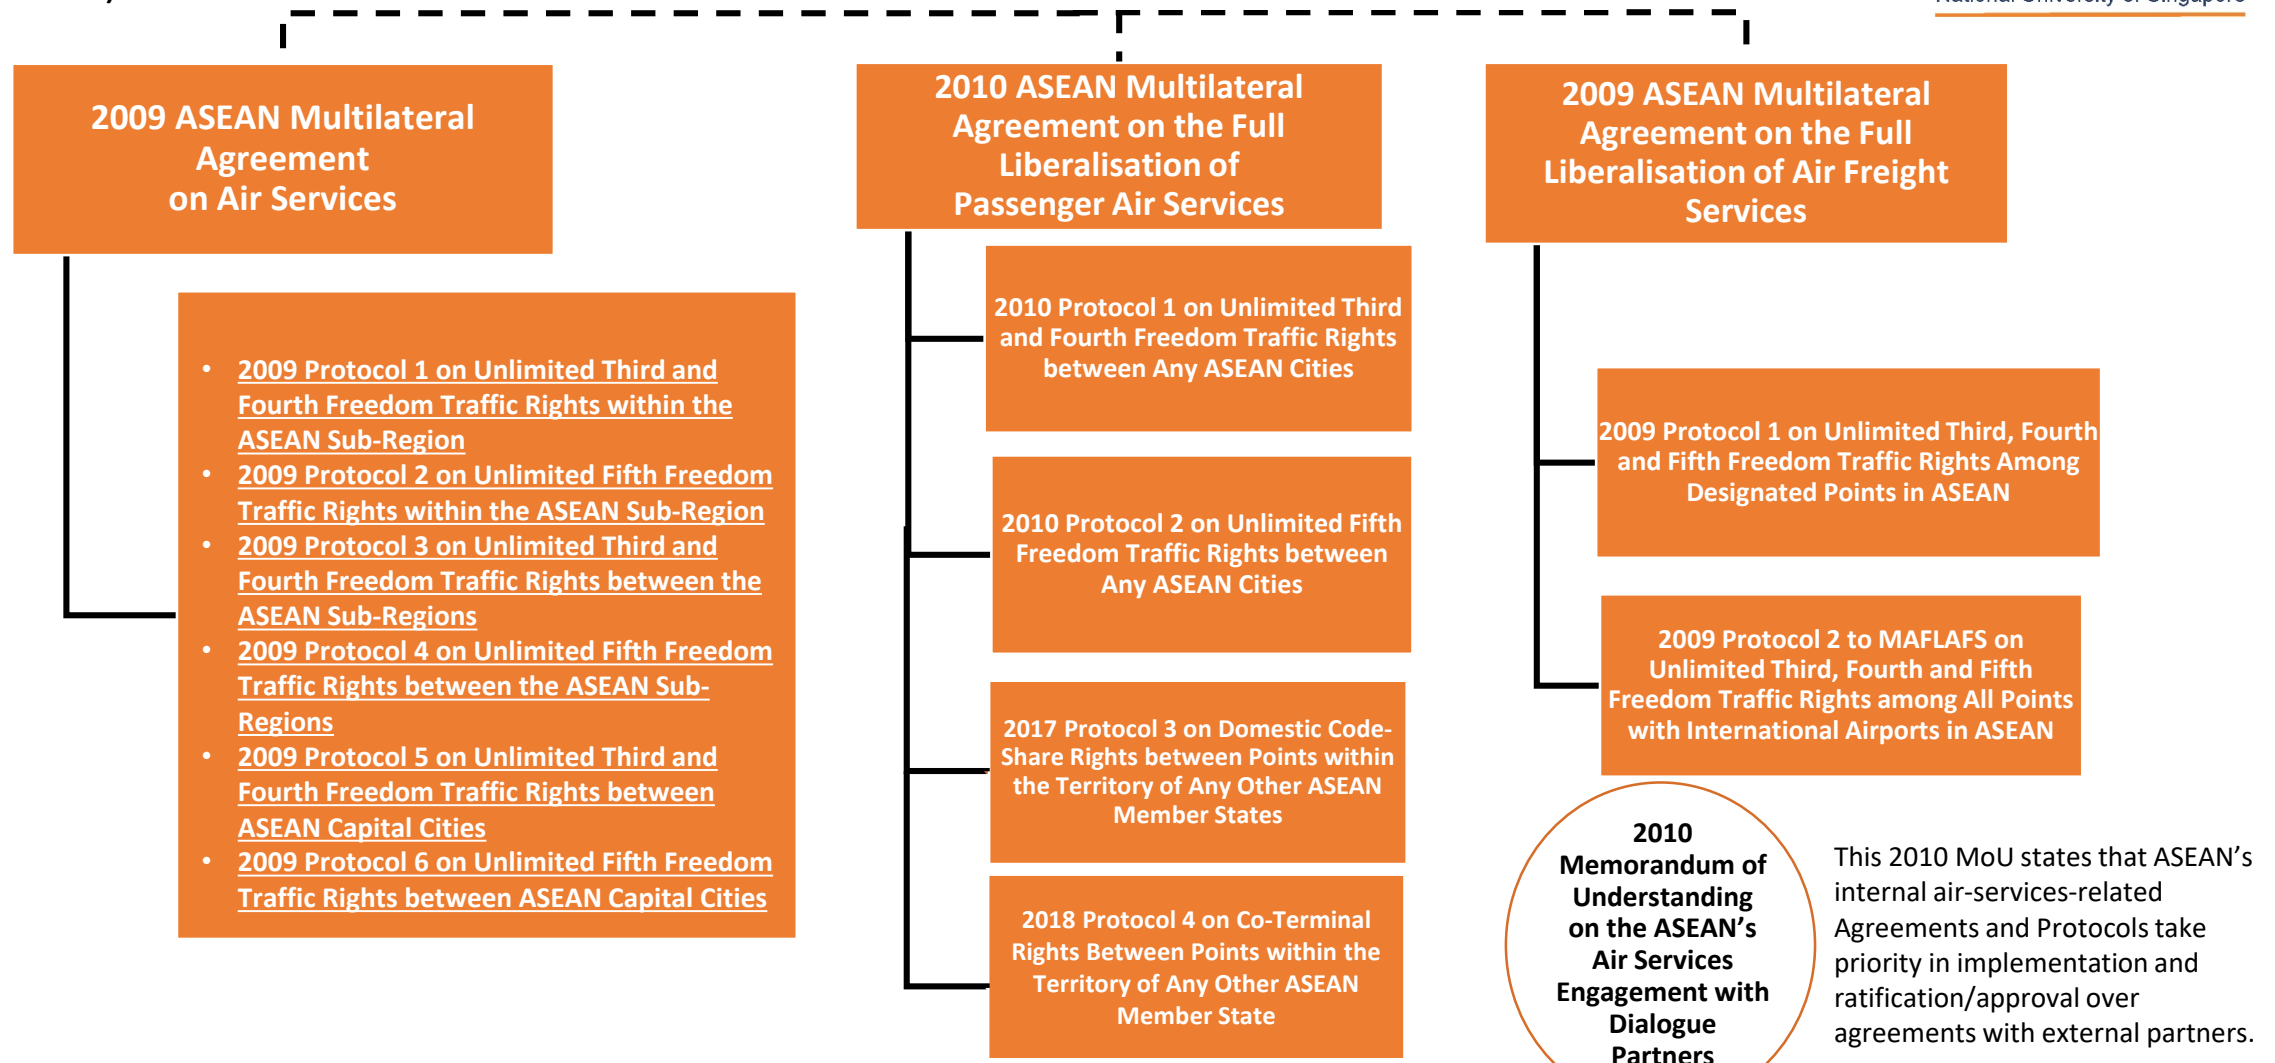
2009 ASEAN Multilateral Agreement on Air Services

2010 ASEAN Multilateral Agreement on the Full Liberalisation of Passenger Air Services

2009 ASEAN Multilateral Agreement on the Full Liberalisation of Air Freight Services

- 2009 Protocol 1 on Unlimited Third and Fourth Freedom Traffic Rights within the ASEAN Sub-Region
- 2009 Protocol 2 on Unlimited Fifth Freedom Traffic Rights within the ASEAN Sub-Region
- 2009 Protocol 3 on Unlimited Third and Fourth Freedom Traffic Rights between the ASEAN Sub-Regions
- 2009 Protocol 4 on Unlimited Fifth Freedom Traffic Rights between the ASEAN Sub-Regions
- 2009 Protocol 5 on Unlimited Third and Fourth Freedom Traffic Rights between ASEAN Capital Cities
- 2009 Protocol 6 on Unlimited Fifth Freedom Traffic Rights between ASEAN Capital Cities

2010 Protocol 1 on Unlimited Third and Fourth Freedom Traffic Rights between Any ASEAN Cities

2010 Protocol 2 on Unlimited Fifth Freedom Traffic Rights between Any ASEAN Cities

2017 Protocol 3 on Domestic Code-Share Rights between Points within the Territory of Any Other ASEAN Member States

2018 Protocol 4 on Co-Terminal Rights Between Points within the Territory of Any Other ASEAN Member State

2009 Protocol 1 on Unlimited Third, Fourth and Fifth Freedom Traffic Rights Among Designated Points in ASEAN

2009 Protocol 2 to MAFLAFS on Unlimited Third, Fourth and Fifth Freedom Traffic Rights among All Points with International Airports in ASEAN

2010 Memorandum of Understanding on the ASEAN's Air Services Engagement with Dialogue Partners

This 2010 MoU states that ASEAN's internal air-services-related Agreements and Protocols take priority in implementation and ratification/approval over agreements with external partners.